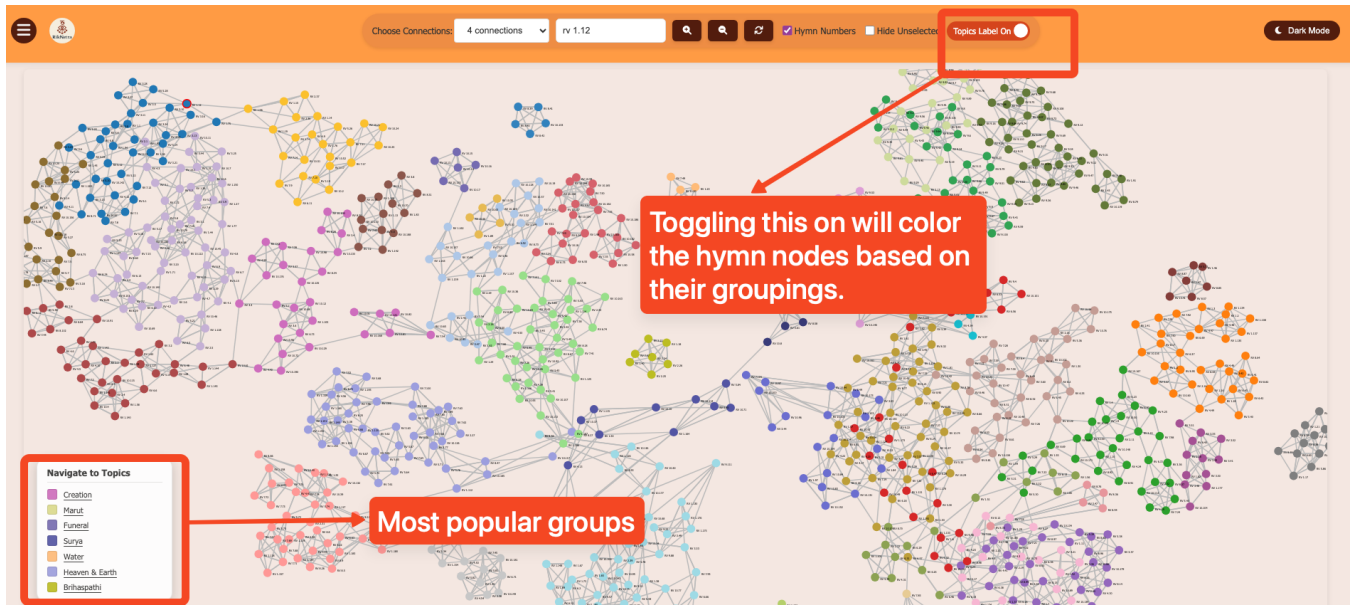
Choose Connections: 4 connections rv 1.12 Hymn Numbers Hide Unselected Topics Label On Dark Mode

Toggling this on will color the hymn nodes based on their groupings.

Navigate to Topics
Creation
Marut
Funeral
Surya
Water
Heaven & Earth
Brihaspathi

Most popular groups